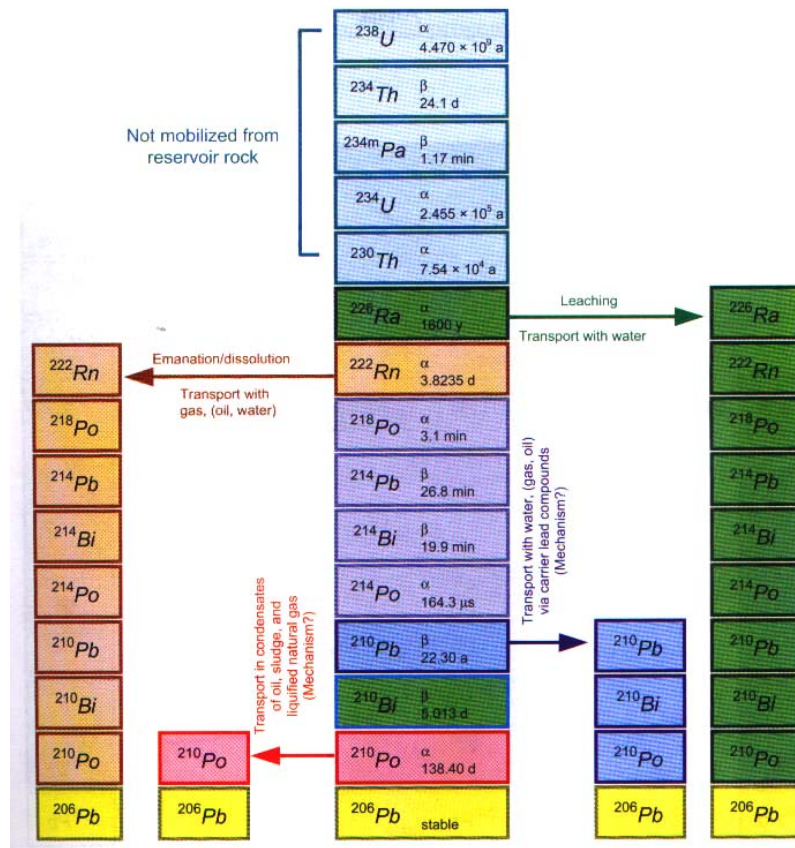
Not mobilized from reservoir rock

$^{238}U$ α $4.470 \times 10^9$ a

$^{234}Th$ β 24.1 d

$^{234m}Pa$ β 1.17 min

$^{234}U$ α $2.455 \times 10^5$ a

$^{230}Th$ α $7.54 \times 10^4$ a

$^{226}Ra$ α 1600 y

Leaching

Transport with water

$^{226}Ra$

Emanation/dissolution

Transport with gas, (oil, water)

$^{222}Rn$ α 3.8235 d

$^{218}Po$ α 3.1 min

$^{214}Pb$ β 26.8 min

$^{214}Bi$ β 19.9 min

$^{214}Po$ α 164.3 µs

$^{210}Pb$ β 22.30 a

$^{210}Bi$ β 5.013 d

$^{210}Po$ α 138.40 d

$^{206}Pb$ stable

Transport with water, (gas, oil) via carrier lead compounds (Mechanism?)

Transport in condensates of oil, sludge, and liquified natural gas (Mechanism?)

$^{222}Rn$

$^{218}Po$

$^{214}Pb$

$^{214}Bi$

$^{214}Po$

$^{210}Pb$

$^{210}Bi$

$^{210}Po$

$^{206}Pb$

$^{210}Po$

$^{206}Pb$

$^{210}Pb$

$^{210}Bi$

$^{210}Po$

$^{206}Pb$

$^{222}Rn$

$^{218}Po$

$^{214}Pb$

$^{214}Bi$

$^{214}Po$

$^{210}Pb$

$^{210}Bi$

$^{210}Po$

$^{206}Pb$